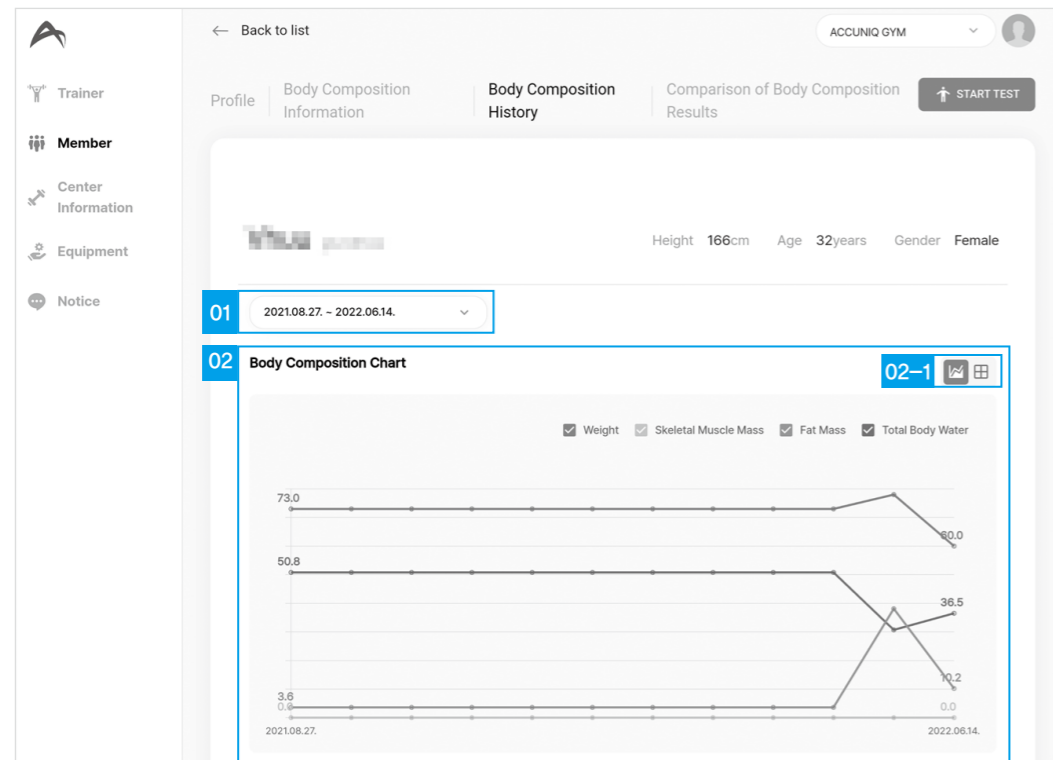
Trainer
Member
Center Information
Equipment
Notice

← Back to list

ACCUNIQ GYM

Profile | Body Composition Information | Body Composition History | Comparison of Body Composition Results

START TEST

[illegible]

Height 166cm Age 32years Gender Female

01 2021.08.27. ~ 2022.06.14.

02 Body Composition Chart

02–1

Weight Skeletal Muscle Mass Fat Mass Total Body Water

73.0
60.0
50.8
36.5
10.2
3.6
0.0
0.0
2021.08.27.
2022.06.14.